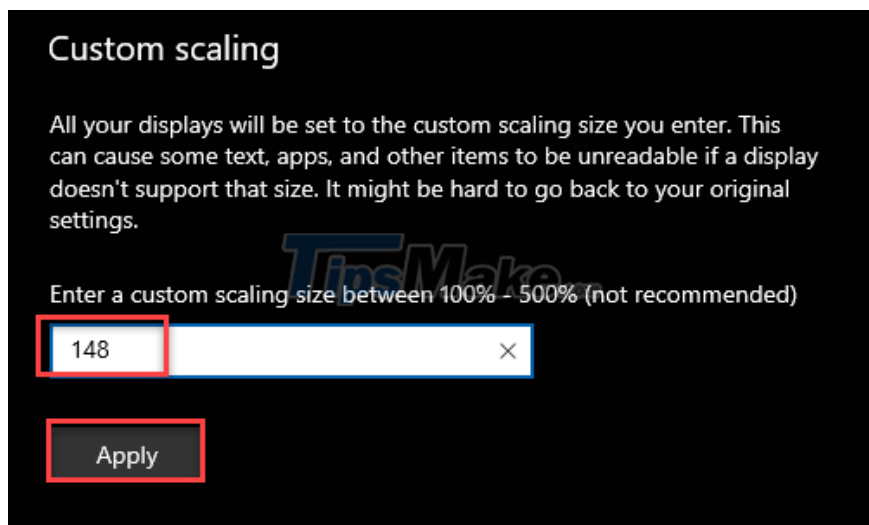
Custom scaling

All your displays will be set to the custom scaling size you enter. This can cause some text, apps, and other items to be unreadable if a display doesn't support that size. It might be hard to go back to your original settings.

TipsMake

Enter a custom scaling size between 100% - 500% (not recommended)

148

Apply